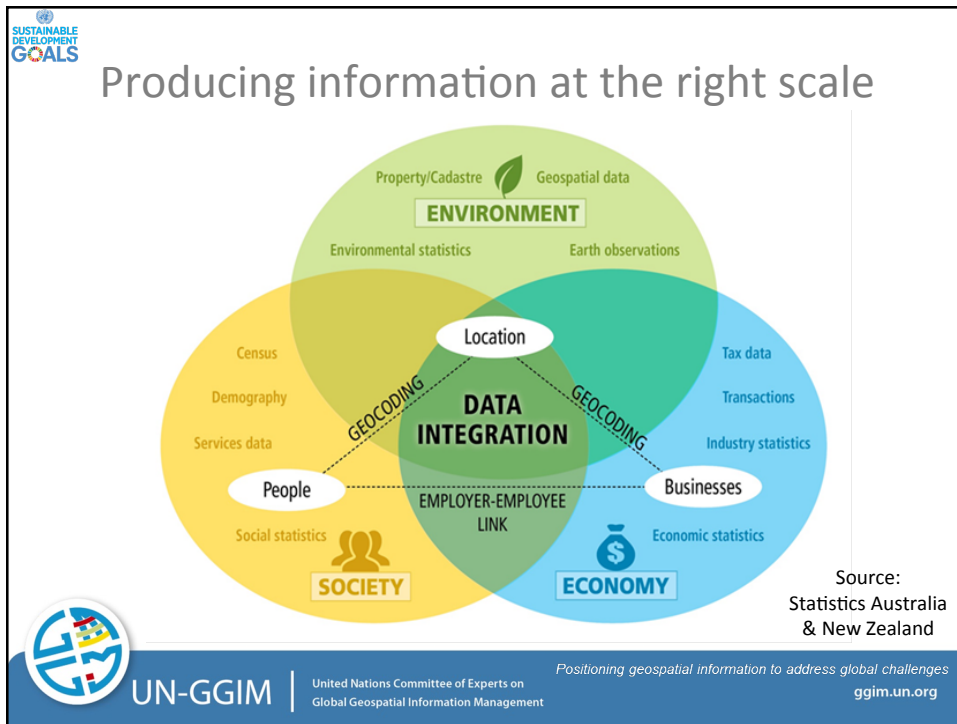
SUSTAINABLE DEVELOPMENT GOALS

Producing information at the right scale

Property/Cadastre

Geospatial data

ENVIRONMENT

Environmental statistics

Earth observations

Location

Census

Demography

Services data

GEOCODING

DATA INTEGRATION

GEOCODING

Tax data

Transactions

Industry statistics

People

Businesses

EMPLOYER-EMPLOYEE LINK

Social statistics

Economic statistics

SOCIETY

ECONOMY

Source: Statistics Australia & New Zealand

UN-GGIM

United Nations Committee of Experts on Global Geospatial Information Management

Positioning geospatial information to address global challenges

ggim.un.org